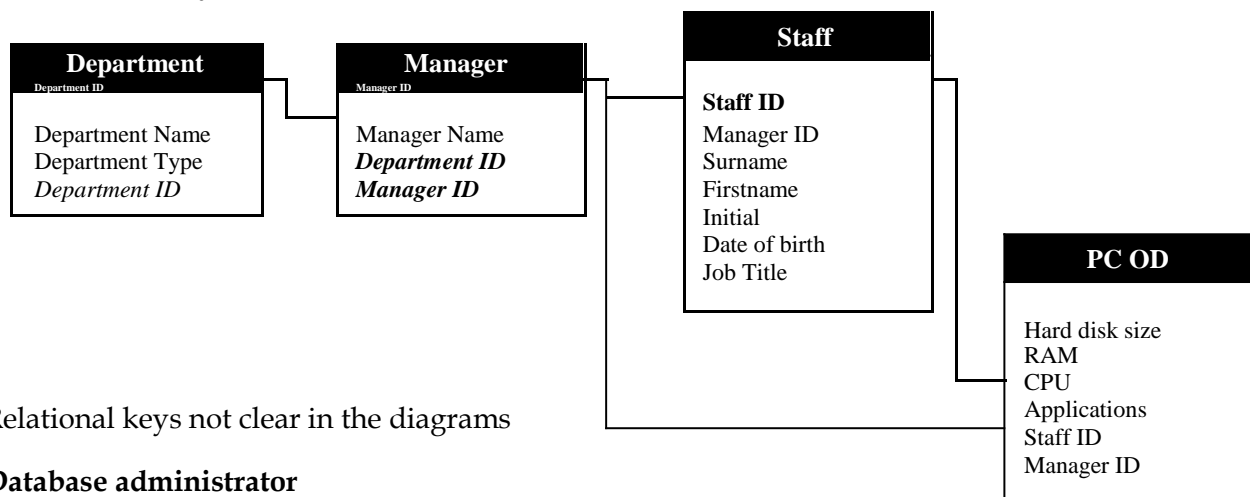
Department
Department ID

Department Name
Department Type
*Department ID*

Manager
Manager ID

Manager Name
***Department ID***
***Manager ID***

Staff

**Staff ID**
Manager ID
Surname
Firstname
Initial
Date of birth
Job Title

PC OD

Hard disk size
RAM
CPU
Applications
Staff ID
Manager ID

Relational keys not clear in the diagrams

**Database administrator**